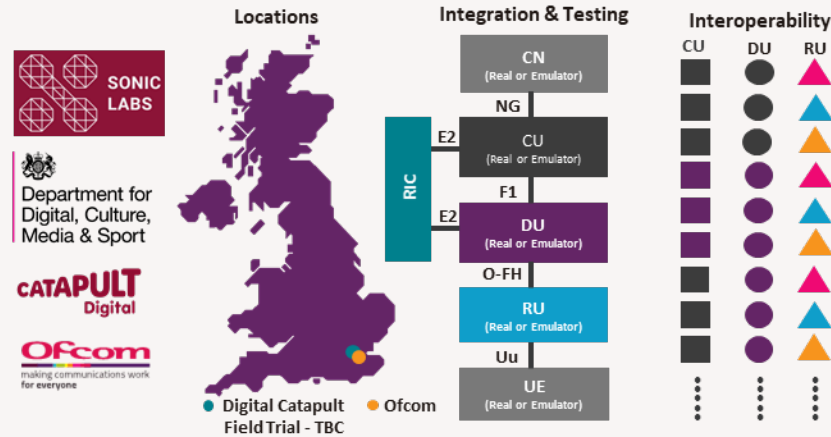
SONIC LABS

Department for Digital, Culture, Media & Sport

CATAPULT Digital

Ofcom
making communications work for everyone

Locations

Digital Catapult
Field Trial - TBC
Ofcom

Integration & Testing

CN
(Real or Emulator)

NG

CU
(Real or Emulator)

E2

RIC

F1

E2

DU
(Real or Emulator)

O-FH

RU
(Real or Emulator)

Uu

UE
(Real or Emulator)

Interoperability

CU
DU
RU